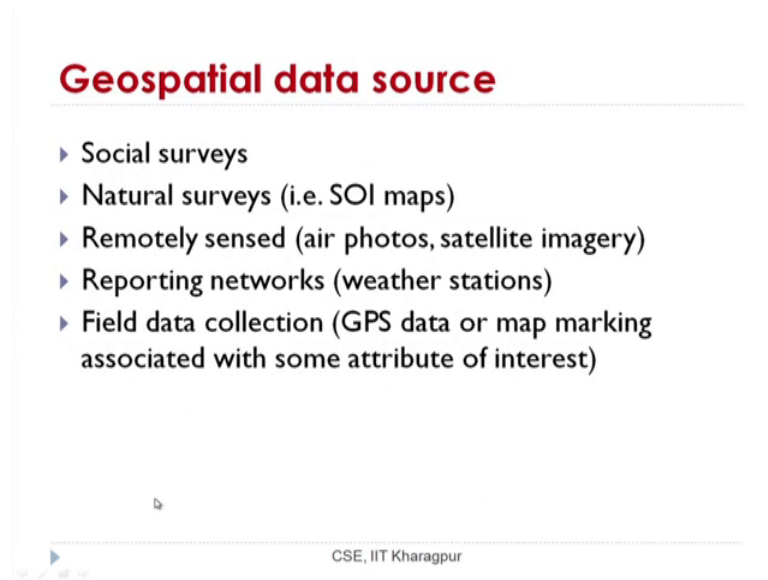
Geospatial data source

Social surveys

Natural surveys (i.e. SOI maps)

Remotely sensed (air photos, satellite imagery)

Reporting networks (weather stations)

Field data collection (GPS data or map marking associated with some attribute of interest)

CSE, IIT Kharagpur